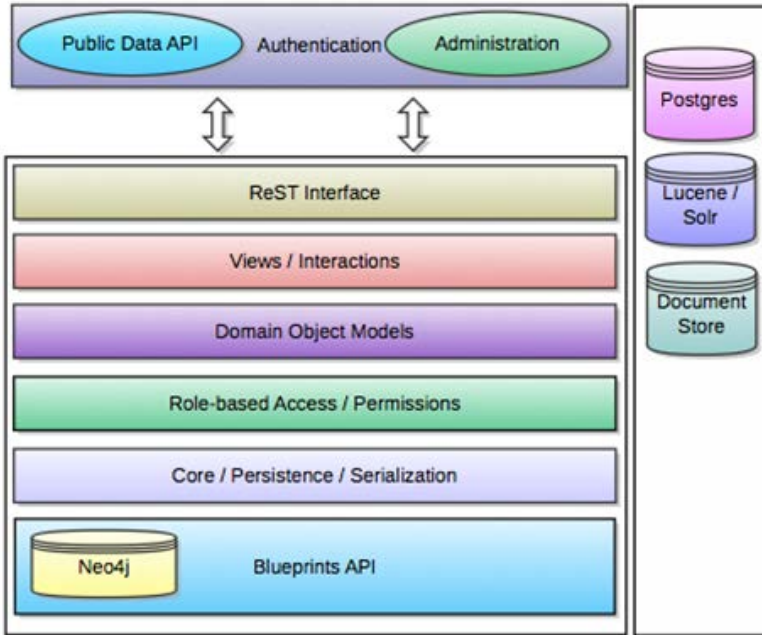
Public Data API
Authentication
Administration

ReST Interface

Views / Interactions

Domain Object Models

Role-based Access / Permissions

Core / Persistence / Serialization

Neo4j
Blueprints API

Postgres

Lucene / Solr

Document Store